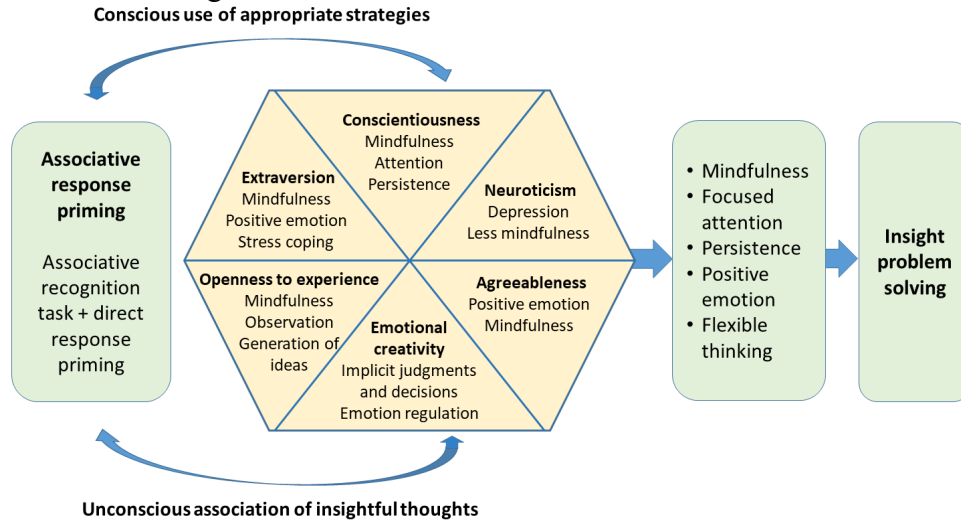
Conscious use of appropriate strategies

Associative response priming

Associative recognition task + direct response priming

Conscientiousness
Mindfulness
Attention
Persistence

Extraversion
Mindfulness
Positive emotion
Stress coping

Neuroticism
Depression
Less mindfulness

Openness to experience
Mindfulness
Observation
Generation of ideas

Agreeableness
Positive emotion
Mindfulness

Emotional creativity
Implicit judgments and decisions
Emotion regulation

• Mindfulness
• Focused attention
• Persistence
• Positive emotion
• Flexible thinking

Insight problem solving

Unconscious association of insightful thoughts